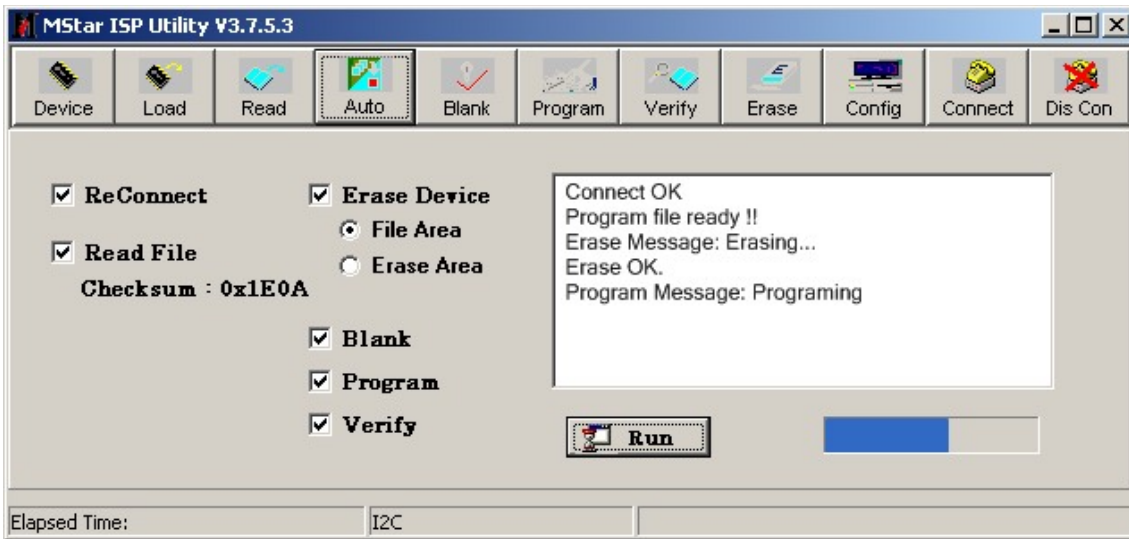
MStar ISP Utility V3.7.5.3

Device Load Read Auto Blank Program Verify Erase Config Connect Dis Con

☑ ReConnect

☑ Read File
Checksum : 0x1E0A

☑ Erase Device
◉ File Area
○ Erase Area

☑ Blank
☑ Program
☑ Verify

Connect OK
Program file ready !!
Erase Message: Erasing...
Erase OK.
Program Message: Programing

Run

Elapsed Time:
I2C